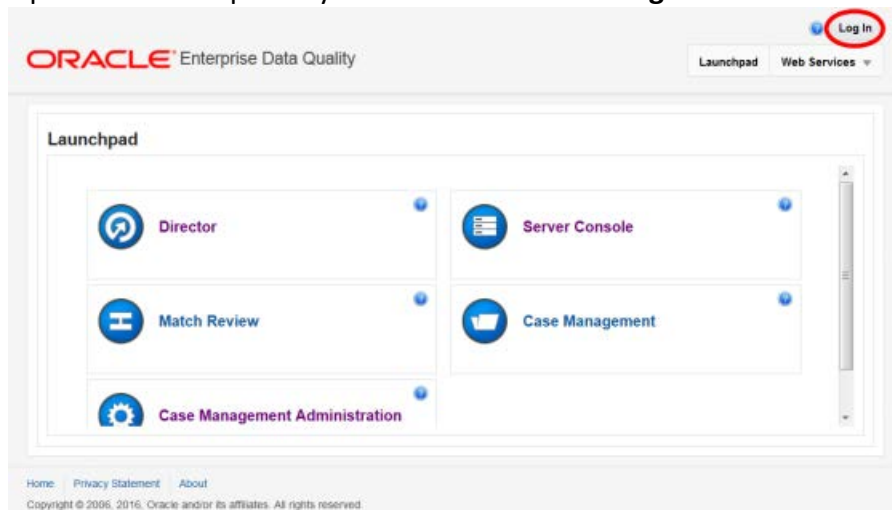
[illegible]

Log In

ORACLE Enterprise Data Quality

Launchpad | Web Services

Launchpad

Director

Server Console

Match Review

Case Management

Case Management Administration

Home | Privacy Statement | About

Copyright © 2006, 2016, Oracle and/or its affiliates. All rights reserved.